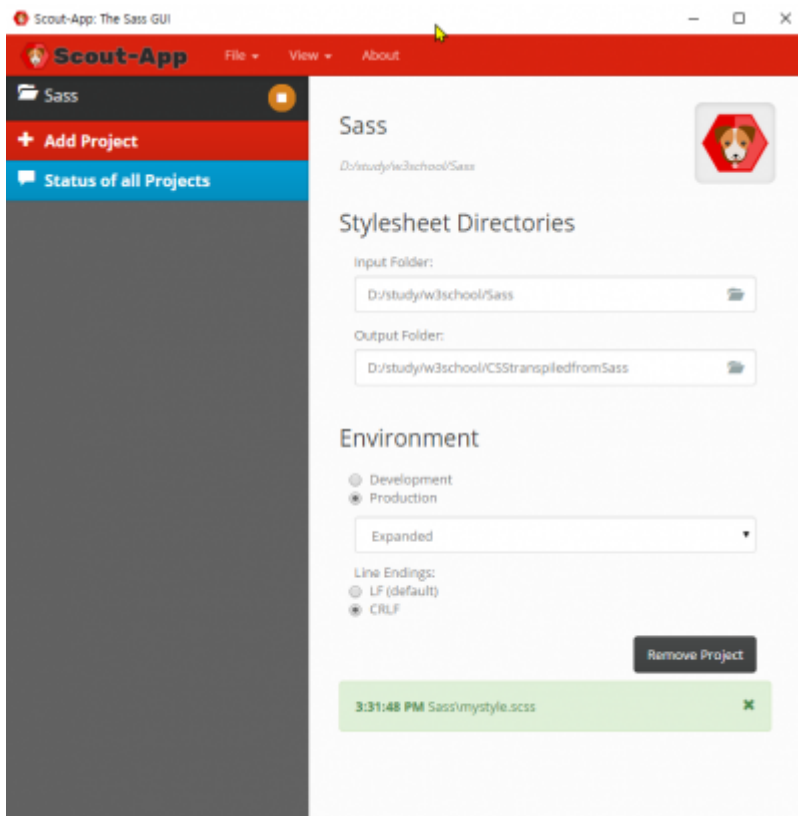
Scout-App: The Sass GUI

Scout-App File ▾ View ▾ About

Sass

+ Add Project

Status of all Projects

Sass

D:/study/w3school/Sass

Stylesheet Directories

Input Folder:

D:/study/w3school/Sass

Output Folder:

D:/study/w3school/CSStranspiledfromSass

Environment

Development

Production

Expanded

Line Endings:

LF (default)

CRLF

Remove Project

3:31:48 PM Sass\mystyle.scss